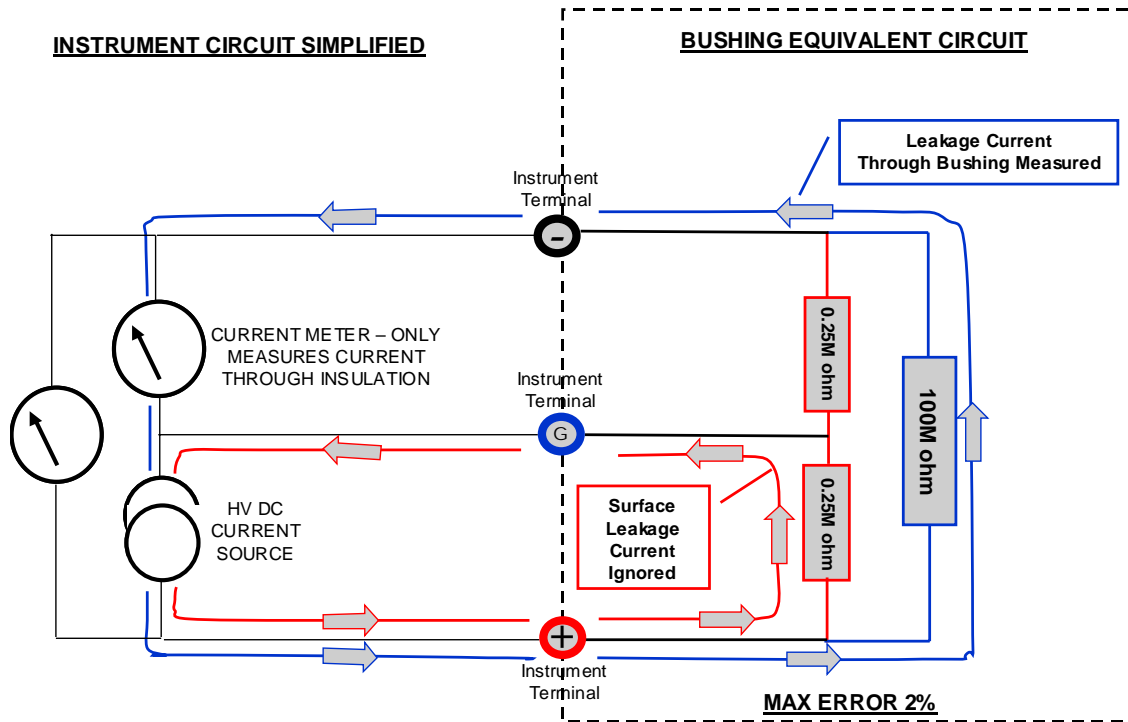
INSTRUMENT CIRCUIT SIMPLIFIED

BUSHING EQUIVALENT CIRCUIT

Leakage Current Through Bushing Measured

Instrument Terminal

-

CURRENT METER – ONLY MEASURES CURRENT THROUGH INSULATION

Instrument Terminal

G

0.25M ohm

100M ohm

HV DC CURRENT SOURCE

Surface Leakage Current Ignored

0.25M ohm

+

Instrument Terminal

MAX ERROR 2%